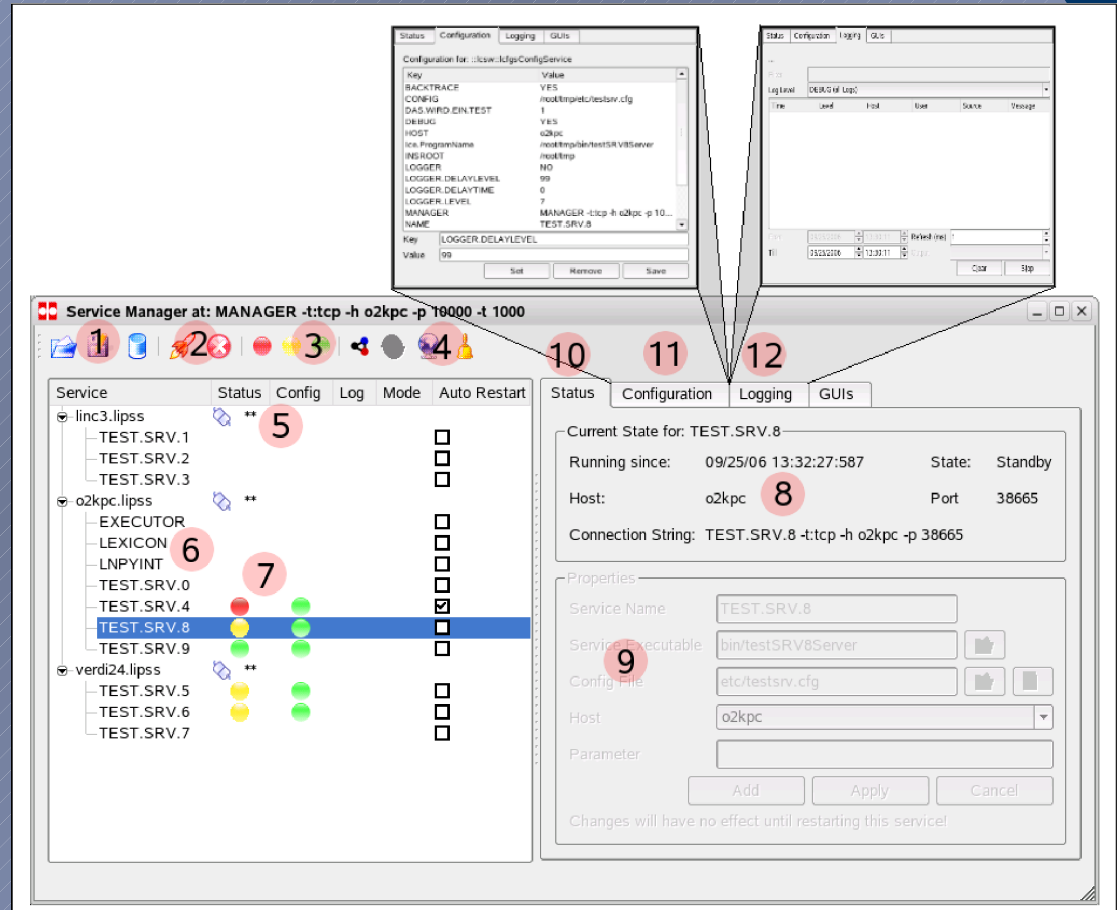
Status Configuration Logging GUIs

Configuration for: ::lcsw::lcfgsConfigService

| Key | Value |
|---|---|
| BACKTRACE | YES |
| CONFIG | /root/tmp/etc/testsrv.cfg |
| DAS.WIRD.EIN.TEST | 1 |
| DEBUG | YES |
| HOST | o2kpc |
| Ice.ProgramName | /root/tmp/bin/testSRV8Server |
| INSROOT | /root/tmp |
| LOGGER | NO |
| LOGGER.DELAYLEVEL | 99 |
| LOGGER.DELAYTIME | 0 |
| LOGGER.LEVEL | 7 |
| MANAGER | MANAGER -t:tcp -h o2kpc -p 10... |
| NAME | TEST.SRV.8 |

Key LOGGER.DELAYLEVEL
Value 99
Set Remove Save

Status Configuration Logging GUIs

Log Level DEBUG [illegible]

| Time | Level | Host | User | Source | Message |
|---|---|---|---|---|---|

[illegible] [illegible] Refresh (ms) 1
Till 09/25/2006 13:30:11
Clear Stop

Service Manager at: MANAGER -t:tcp -h o2kpc -p 10000 -t 1000

1 2 3 4

| Service | Status | Config | Log | Mode | Auto Restart |
|---|---|---|---|---|---|
| linc3.lipss | ** | | | | |
| TEST.SRV.1 | | | | | ☐ |
| TEST.SRV.2 | | | | | ☐ |
| TEST.SRV.3 | | | | | ☐ |
| o2kpc.lipss | ** | | | | |
| EXECUTOR | | | | | ☐ |
| LEXICON | | | | | ☐ |
| LNPYINT | | | | | ☐ |
| TEST.SRV.0 | | | | | ☐ |
| TEST.SRV.4 | | | | | ☑ |
| TEST.SRV.8 | | | | | ☐ |
| TEST.SRV.9 | | | | | ☐ |
| verdi24.lipss | ** | | | | |
| TEST.SRV.5 | | | | | ☐ |
| TEST.SRV.6 | | | | | ☐ |
| TEST.SRV.7 | | | | | ☐ |

5 6 7

10 11 12
Status Configuration Logging GUIs

Current State for: TEST.SRV.8
Running since: 09/25/06 13:32:27:587 State: Standby
Host: o2kpc 8 Port 38665
Connection String: TEST.SRV.8 -t:tcp -h o2kpc -p 38665

Properties
Service Name TEST.SRV.8
Service Executable bin/testSRV8Server
Config File etc/testsrv.cfg
9
Host o2kpc
Parameter
Add Apply Cancel
Changes will have no effect until restarting this service!